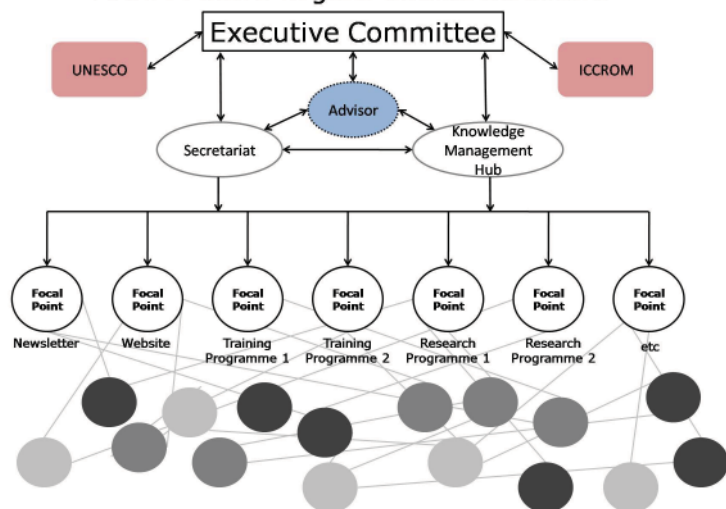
Executive Committee

UNESCO

ICCROM

Advisor

Secretariat

Knowledge Management Hub

Focal Point

Focal Point

Focal Point

Focal Point

Focal Point

Focal Point

Focal Point

Newsletter

Website

Training Programme 1

Training Programme 2

Research Programme 1

Research Programme 2

etc